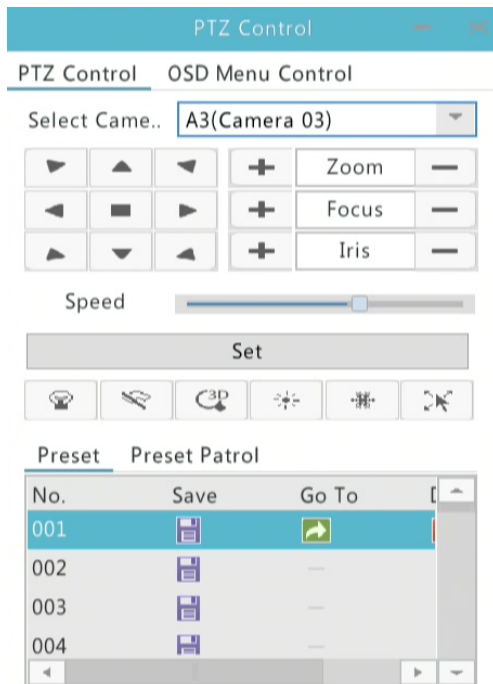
PTZ Control

PTZ Control OSD Menu Control

Select Came.. A3(Camera 03)

+ Zoom —
+ Focus —
+ Iris —

Speed

Set

Preset Preset Patrol

| No. | Save | Go To | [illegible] |
|---|---|---|---|
| 001 | | | |
| 002 | | — | |
| 003 | | — | |
| 004 | | — | |